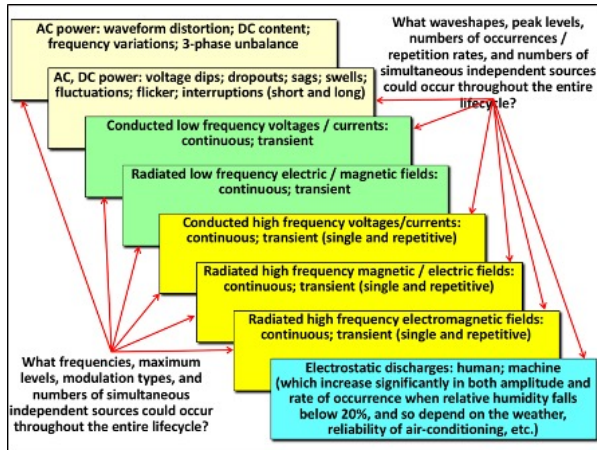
AC power: waveform distortion; DC content; frequency variations; 3-phase unbalance

What waveshapes, peak levels, numbers of occurrences / repetition rates, and numbers of simultaneous independent sources could occur throughout the entire lifecycle?

AC, DC power: voltage dips; dropouts; sags; swells; fluctuations; flicker; interruptions (short and long)

Conducted low frequency voltages / currents: continuous; transient

Radiated low frequency electric / magnetic fields: continuous; transient

Conducted high frequency voltages/currents: continuous; transient (single and repetitive)

Radiated high frequency magnetic / electric fields: continuous; transient (single and repetitive)

Radiated high frequency electromagnetic fields: continuous; transient (single and repetitive)

What frequencies, maximum levels, modulation types, and numbers of simultaneous independent sources could occur throughout the entire lifecycle?

Electrostatic discharges: human; machine (which increase significantly in both amplitude and rate of occurrence when relative humidity falls below 20%, and so depend on the weather, reliability of air-conditioning, etc.)